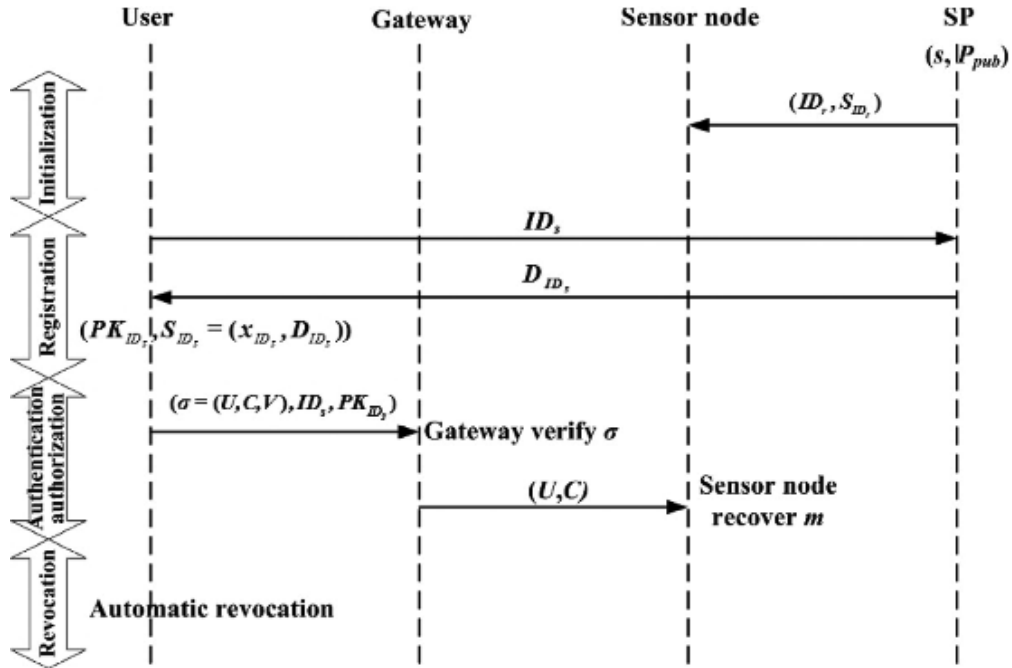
User

Gateway

Sensor node

SP
$(s, P_{pub})$

Initialization

$(ID_r, S_{ID_r})$

Registration

$ID_s$

$D_{ID_s}$

$(PK_{ID_s}, S_{ID_s} = (x_{ID_s}, D_{ID_s}))$

Authentication authorization

$(\sigma = (U, C, V), ID_s, PK_{ID_s})$

Gateway verify $\sigma$

$(U, C)$

Sensor node recover $m$

Revocation

Automatic revocation